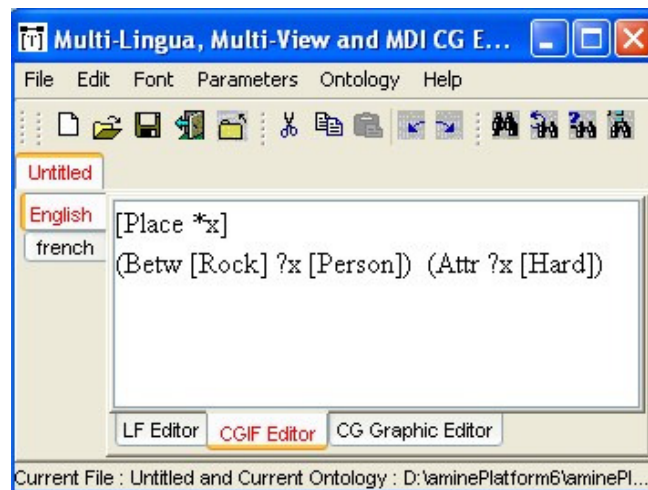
Multi-Lingua, Multi-View and MDI CG E...

File Edit Font Parameters Ontology Help

Untitled

English

french

[Place *x]
(Betw [Rock] ?x [Person]) (Attr ?x [Hard])

LF Editor CGIF Editor CG Graphic Editor

Current File : Untitled and Current Ontology : D:\aminePlatform6\aminePl...